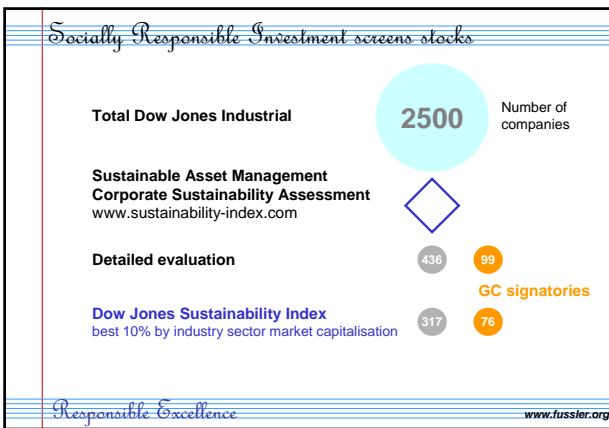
Socially Responsible Investment screens stocks

Total Dow Jones Industrial

2500

Number of companies

Sustainable Asset Management
Corporate Sustainability Assessment
www.sustainability-index.com

Detailed evaluation

436

99

GC signatories

Dow Jones Sustainability Index
best 10% by industry sector market capitalisation

317

76

Responsible Excellence

www.fussler.org